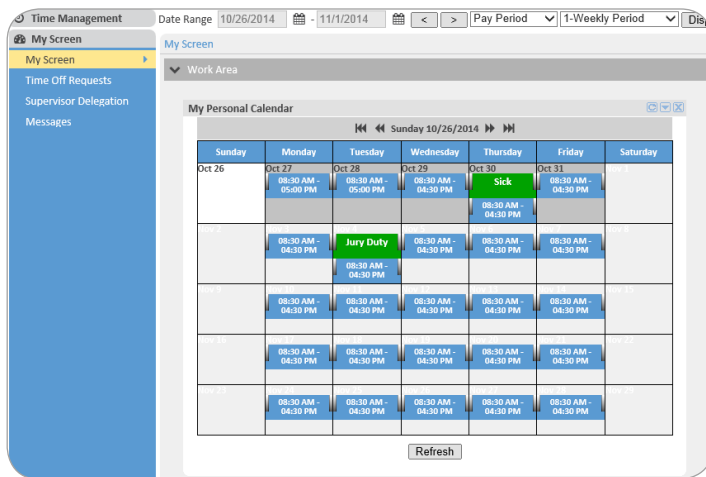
Time Management
Date Range 10/26/2014 - 11/1/2014 < > Pay Period 1-Weekly Period Disp

My Screen
My Screen
Time Off Requests
Supervisor Delegation
Messages

My Screen
Work Area

My Personal Calendar
Sunday 10/26/2014

| Sunday | Monday | Tuesday | Wednesday | Thursday | Friday | Saturday |
|---|---|---|---|---|---|---|
| Oct 26 | Oct 27 08:30 AM - 05:00 PM | Oct 28 08:30 AM - 05:00 PM | Oct 29 08:30 AM - 04:30 PM | Oct 30 Sick 08:30 AM - 04:30 PM | Oct 31 08:30 AM - 04:30 PM | Nov 1 |
| Nov 2 | Nov 3 08:30 AM - 04:30 PM | Nov 4 Jury Duty 08:30 AM - 04:30 PM | Nov 5 08:30 AM - 04:30 PM | Nov 6 08:30 AM - 04:30 PM | Nov 7 08:30 AM - 04:30 PM | Nov 8 |
| Nov 9 | Nov 10 08:30 AM - 04:30 PM | Nov 11 08:30 AM - 04:30 PM | Nov 12 08:30 AM - 04:30 PM | Nov 13 08:30 AM - 04:30 PM | Nov 14 08:30 AM - 04:30 PM | Nov 15 |
| Nov 16 | Nov 17 08:30 AM - 04:30 PM | Nov 18 08:30 AM - 04:30 PM | Nov 19 08:30 AM - 04:30 PM | Nov 20 08:30 AM - 04:30 PM | Nov 21 08:30 AM - 04:30 PM | Nov 22 |
| Nov 23 | Nov 24 08:30 AM - 04:30 PM | Nov 25 08:30 AM - 04:30 PM | Nov 26 08:30 AM - 04:30 PM | Nov 27 08:30 AM - 04:30 PM | Nov 28 08:30 AM - 04:30 PM | Nov 29 |

Refresh